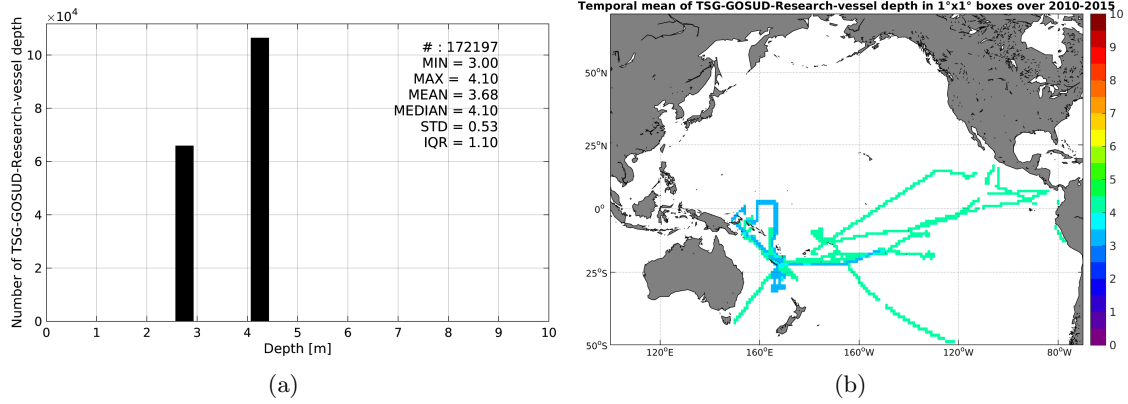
$\times 10^4$
Number of TSG-GOSUD-Research-vessel depth
# : 172197
MIN = 3.00
MAX = 4.10
MEAN = 3.68
MEDIAN = 4.10
STD = 0.53
IQR = 1.10
0 2 4 6 8 10
0 1 2 3 4 5 6 7 8 9 10
Depth [m]
(a)

Temporal mean of TSG-GOSUD-Research-vessel depth in 1°x1° boxes over 2010-2015
50°N
25°N
0°
25°S
50°S
120°E 160°E 160°W 120°W 80°W
0 1 2 3 4 5 6 7 8 9 10
(b)